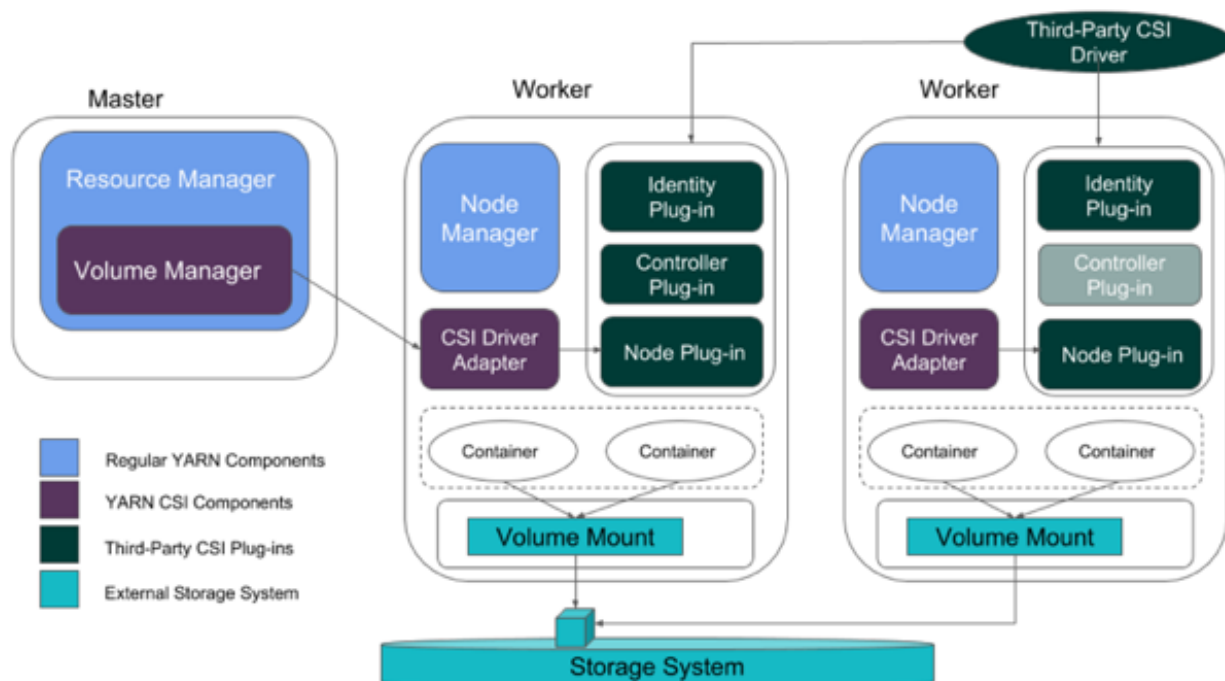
Third-Party CSI Driver

Master

Resource Manager

Volume Manager

Worker

Node Manager

Identity Plug-in

Controller Plug-in

CSI Driver Adapter

Node Plug-in

Container

Container

Volume Mount

Worker

Node Manager

Identity Plug-in

Controller Plug-in

CSI Driver Adapter

Node Plug-in

Container

Container

Volume Mount

Regular YARN Components

YARN CSI Components

Third-Party CSI Plug-ins

External Storage System

Storage System